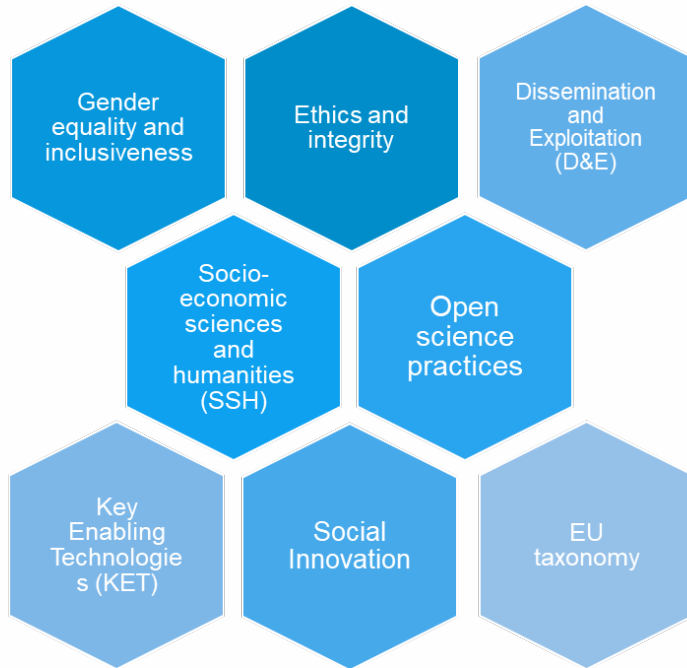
Gender equality and inclusiveness

Ethics and integrity

Dissemination and Exploitation (D&E)

Socio-economic sciences and humanities (SSH)

Open science practices

Key Enabling Technologie s (KET)

Social Innovation

EU taxonomy